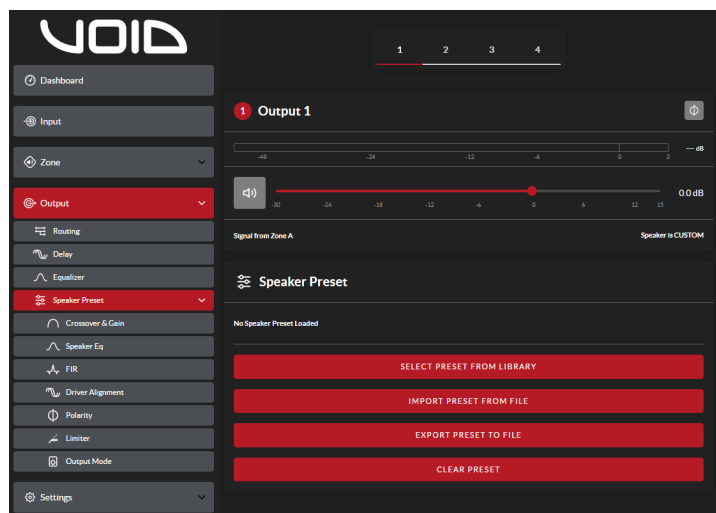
VOID

Dashboard

Input

Zone

Output

Routing

Delay

Equalizer

Speaker Preset

Crossover & Gain

Speaker Eq

FIR

Driver Alignment

Polarity

Limiter

Output Mode

Settings

1 2 3 4

1 Output 1

--- dB

-48 -24 -12 -6 0 3

0.0 dB

-30 -24 -18 -12 -6 0 6 12 15

Signal from Zone A

Speaker is CUSTOM

Speaker Preset

No Speaker Preset Loaded

SELECT PRESET FROM LIBRARY

IMPORT PRESET FROM FILE

EXPORT PRESET TO FILE

CLEAR PRESET